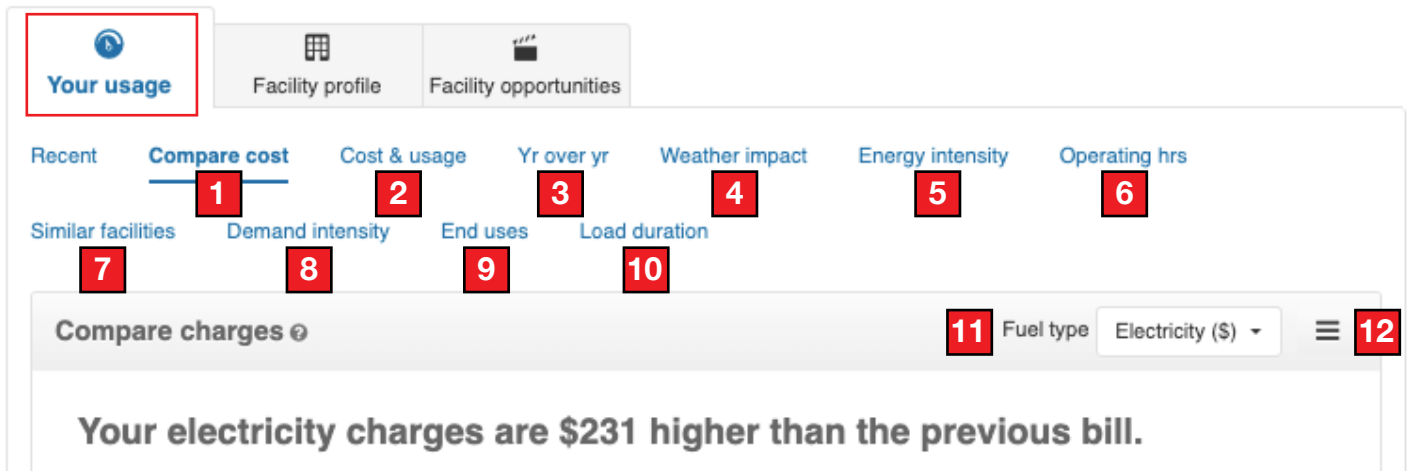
Your usage

Facility profile

Facility opportunities

Recent

Compare cost
1

Cost & usage
2

Yr over yr
3

Weather impact
4

Energy intensity
5

Operating hrs
6

Similar facilities
7

Demand intensity
8

End uses
9

Load duration
10

Compare charges

11 Fuel type Electricity ($)

12

Your electricity charges are $231 higher than the previous bill.